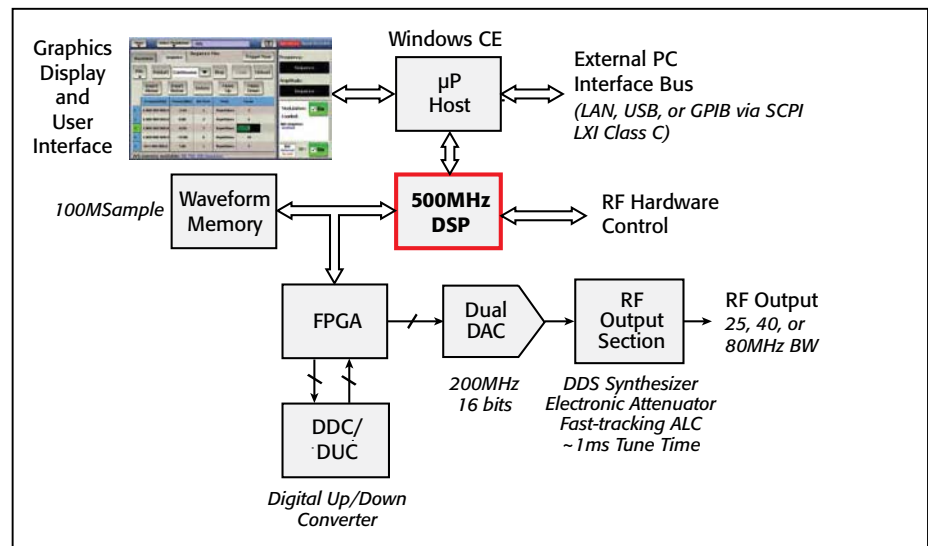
Graphics Display and User Interface

Windows CE

µP Host

External PC Interface Bus

(LAN, USB, or GPIB via SCPI LXI Class C)

100MSample

Waveform Memory

500MHz DSP

RF Hardware Control

FPGA

Dual DAC

RF Output Section

RF Output

25, 40, or 80MHz BW

200MHz 16 bits

DDS Synthesizer Electronic Attenuator Fast-tracking ALC ~1ms Tune Time

DDC/ DUC

Digital Up/Down Converter